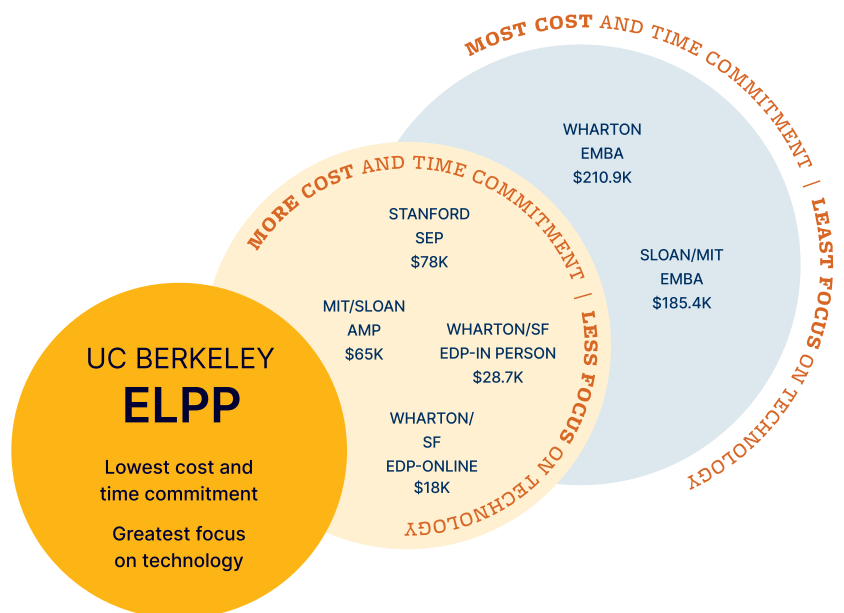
MOST COST AND TIME COMMITMENT | LEAST FOCUS ON TECHNOLOGY

WHARTON
EMBA
$210.9K

SLOAN/MIT
EMBA
$185.4K

MORE COST AND TIME COMMITMENT | LESS FOCUS ON TECHNOLOGY

STANFORD
SEP
$78K

MIT/SLOAN
AMP
$65K

WHARTON/SF
EDP-IN PERSON
$28.7K

WHARTON/
SF
EDP-ONLINE
$18K

UC BERKELEY
ELPP

Lowest cost and time commitment

Greatest focus on technology